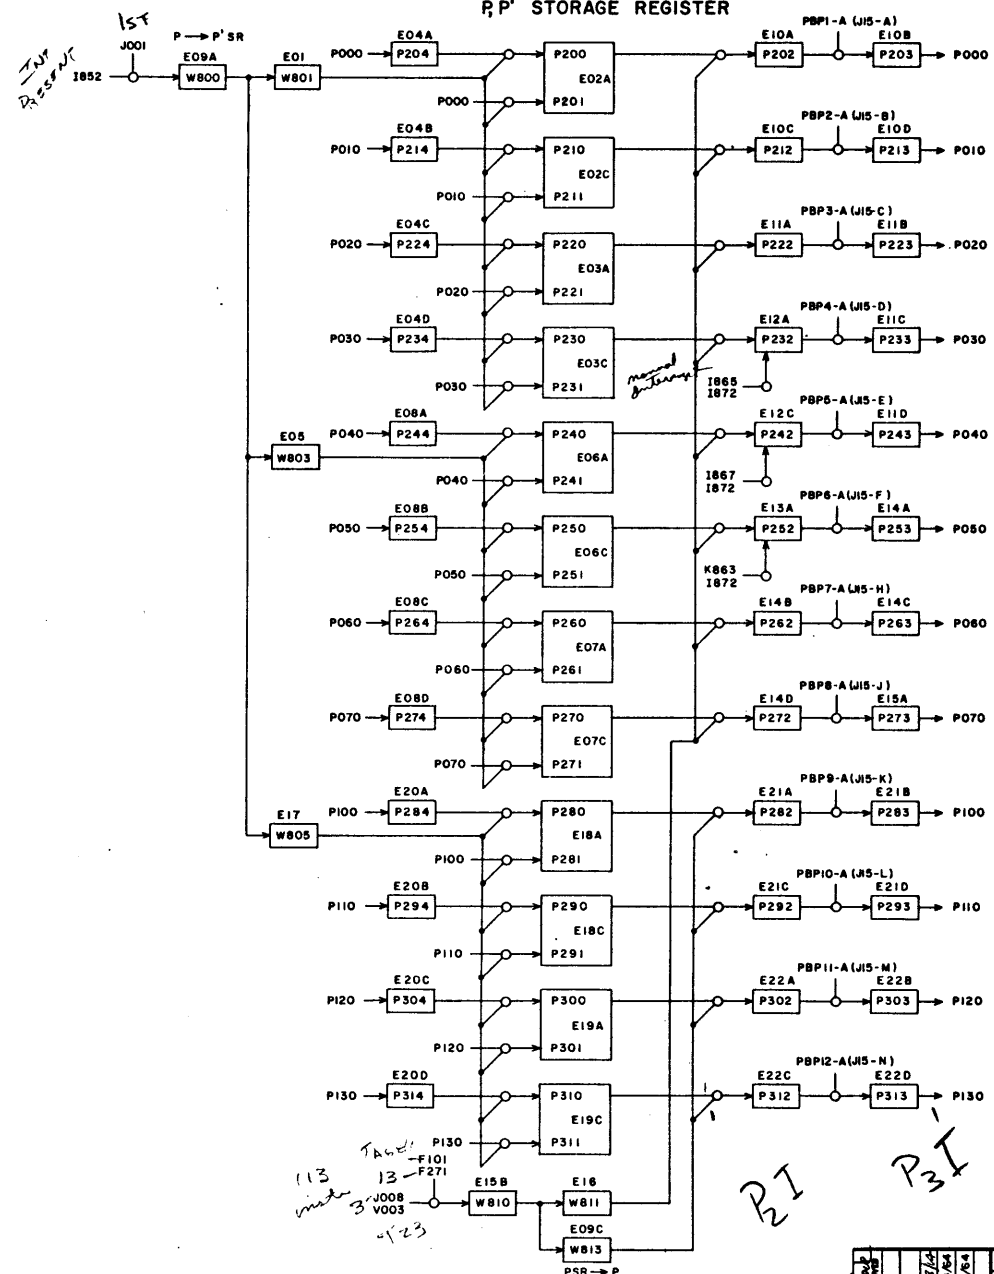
P, P' STORAGE REGISTER

1ST
J001
INT PRESENT
I852
P → P'SR
E09A
W800
E01
W801
E05
W803
E17
W805

P000 → E04A P204
P000 → P200, P201 E02A
P010 → E04B P214
P010 → P210, P211 E02C
P020 → E04C P224
P020 → P220, P221 E03A
P030 → E04D P234
P030 → P230, P231 E03C
P040 → E08A P244
P040 → P240, P241 E06A
P050 → E08B P254
P050 → P250, P251 E06C
P060 → E08C P264
P060 → P260, P261 E07A
P070 → E08D P274
P070 → P270, P271 E07C
P100 → E20A P284
P100 → P280, P281 E18A
P110 → E20B P294
P110 → P290, P291 E18C
P120 → E20C P304
P120 → P300, P301 E19A
P130 → E20D P314
P130 → P310, P311 E19C

PBP1-A (J15-A) E10A P202 E10B P203 → P000
PBP2-A (J15-B) E10C P212 E10D P213 → P010
PBP3-A (J15-C) E11A P222 E11B P223 → P020
PBP4-A (J15-D) E12A P232 E11C P233 → P030
manual interrupt
I865 I872
PBP5-A (J15-E) E12C P242 E11D P243 → P040
I867 I872
PBP6-A (J15-F) E13A P252 E14A P253 → P050
K863 I872
PBP7-A (J15-H) E14B P262 E14C P263 → P060
PBP8-A (J15-J) E14D P272 E15A P273 → P070
PBP9-A (J15-K) E21A P282 E21B P283 → P100
PBP10-A (J15-L) E21C P292 E21D P293 → P110
PBP11-A (J15-M) E22A P302 E22B P303 → P120
PBP12-A (J15-N) E22C P312 E22D P313 → P130

TAGS
F101
113 13 — F271
inst 3- J008
V003
4-23
E15B W810
E16 W811
E09C W813
PSR → P

P2I
P3I'